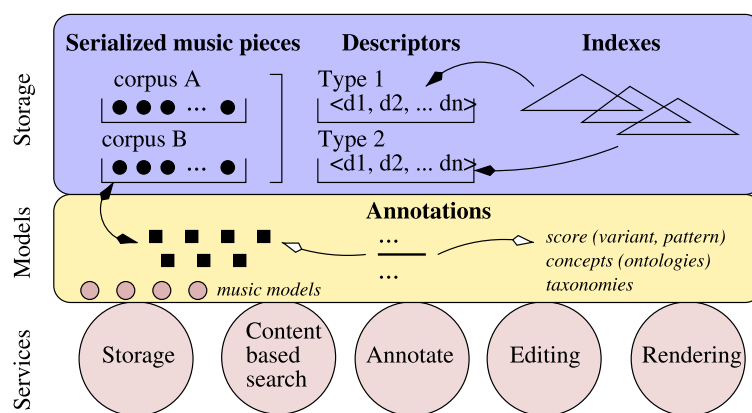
Storage

Serialized music pieces

corpus A

● ● ● ... ●

corpus B

● ● ● ... ●

Descriptors

Type 1

<d1, d2, ... dn>

Type 2

<d1, d2, ... dn>

Indexes

Models

Annotations

...

...

score (variant, pattern)
concepts (ontologies)
taxonomies

music models

Services

Storage

Content based search

Annotate

Editing

Rendering